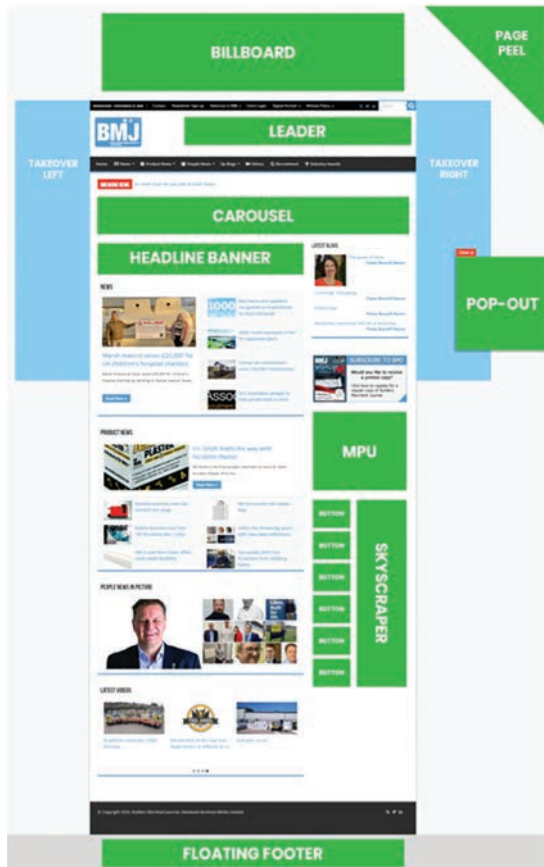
BILLBOARD

PAGE PEEL

BMJ

LEADER

TAKEOVER LEFT

TAKEOVER RIGHT

CAROUSEL

HEADLINE BANNER

LATEST BLOGS

NEWS

POP-OUT

Marsh rises to raise £20,000 for UK children's hospital charities

PRODUCT NEWS

MPU

SUBSCRIBE TO BMJ

BUTTON

BUTTON

BUTTON

BUTTON

BUTTON

BUTTON

SKYSCRAPER

PEOPLE NEWS IN PICTURE

LATEST VIDEOS

FLOATING FOOTER